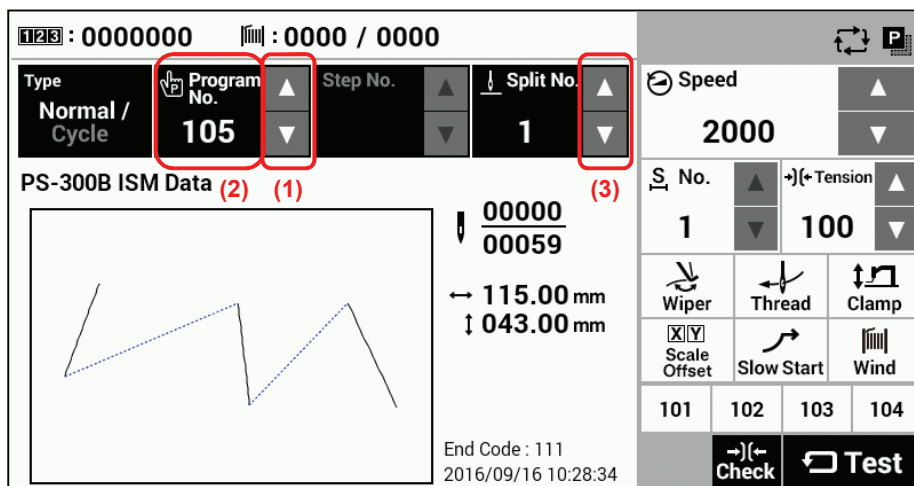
123 : 0000000 : 0000 / 0000

Type
Normal / Cycle

Program No.
105

Step No.

Split No.
1

Speed
2000

PS-300B ISM Data (2) (1) (3)

00000
00059

↔ 115.00 mm
↕ 043.00 mm

S No.
1

Tension
100

Wiper
Thread
Clamp

X Y
Scale Offset
Slow Start
Wind

| 101 | 102 | 103 | 104 |
|---|---|---|---|

End Code : 111
2016/09/16 10:28:34

Check
Test